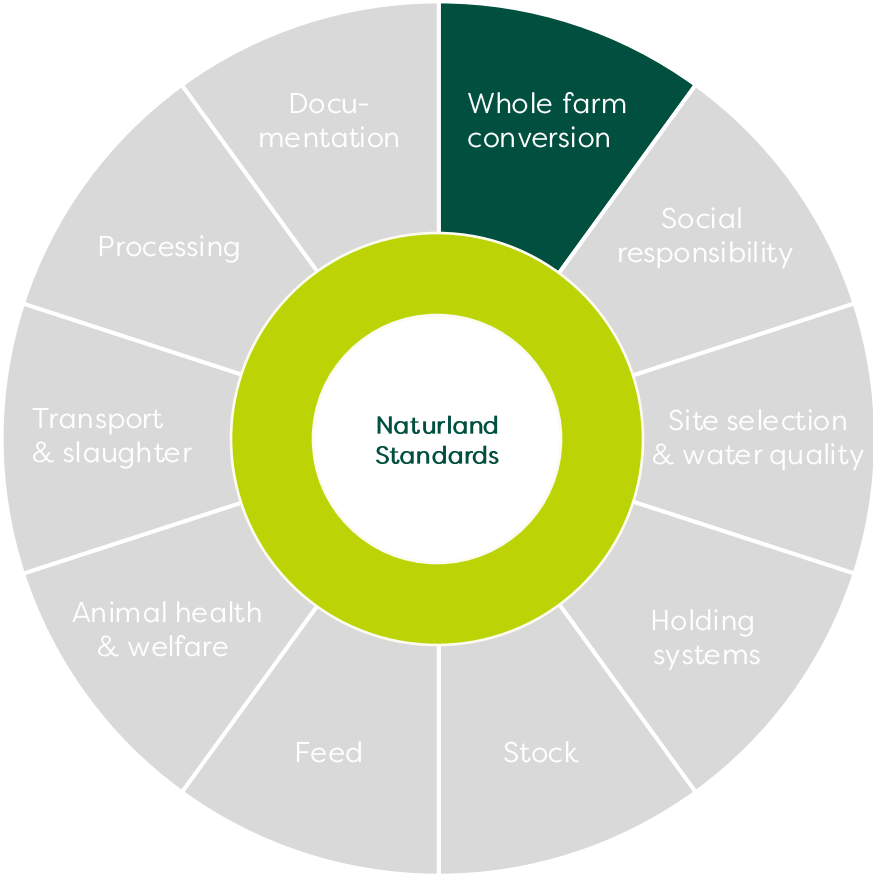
Naturland Standards

Whole farm conversion

Social responsibility

Site selection & water quality

Holding systems

Stock

Feed

Animal health & welfare

Transport & slaughter

Processing

Documentation